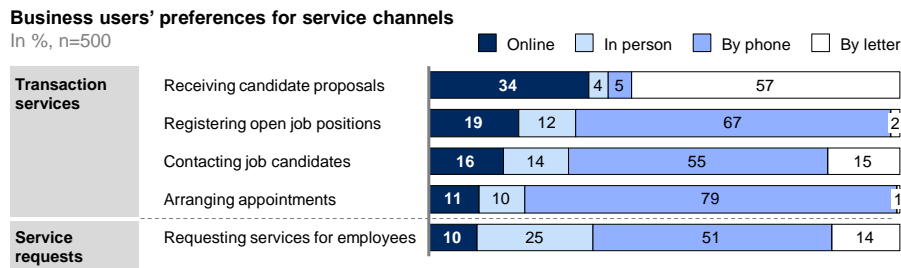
Business users' preferences for service channels
In %, n=500

Online  In person  By phone  By letter

| | | Online | In person | By phone | By letter |
|---|---|---|---|---|---|
| Transaction services | Receiving candidate proposals | 34 | 4 | 5 | 57 |
| | Registering open job positions | 19 | 12 | 67 | 2 |
| | Contacting job candidates | 16 | 14 | 55 | 15 |
| | Arranging appointments | 11 | 10 | 79 | 1 |
| Service requests | Requesting services for employees | 10 | 25 | 51 | 14 |